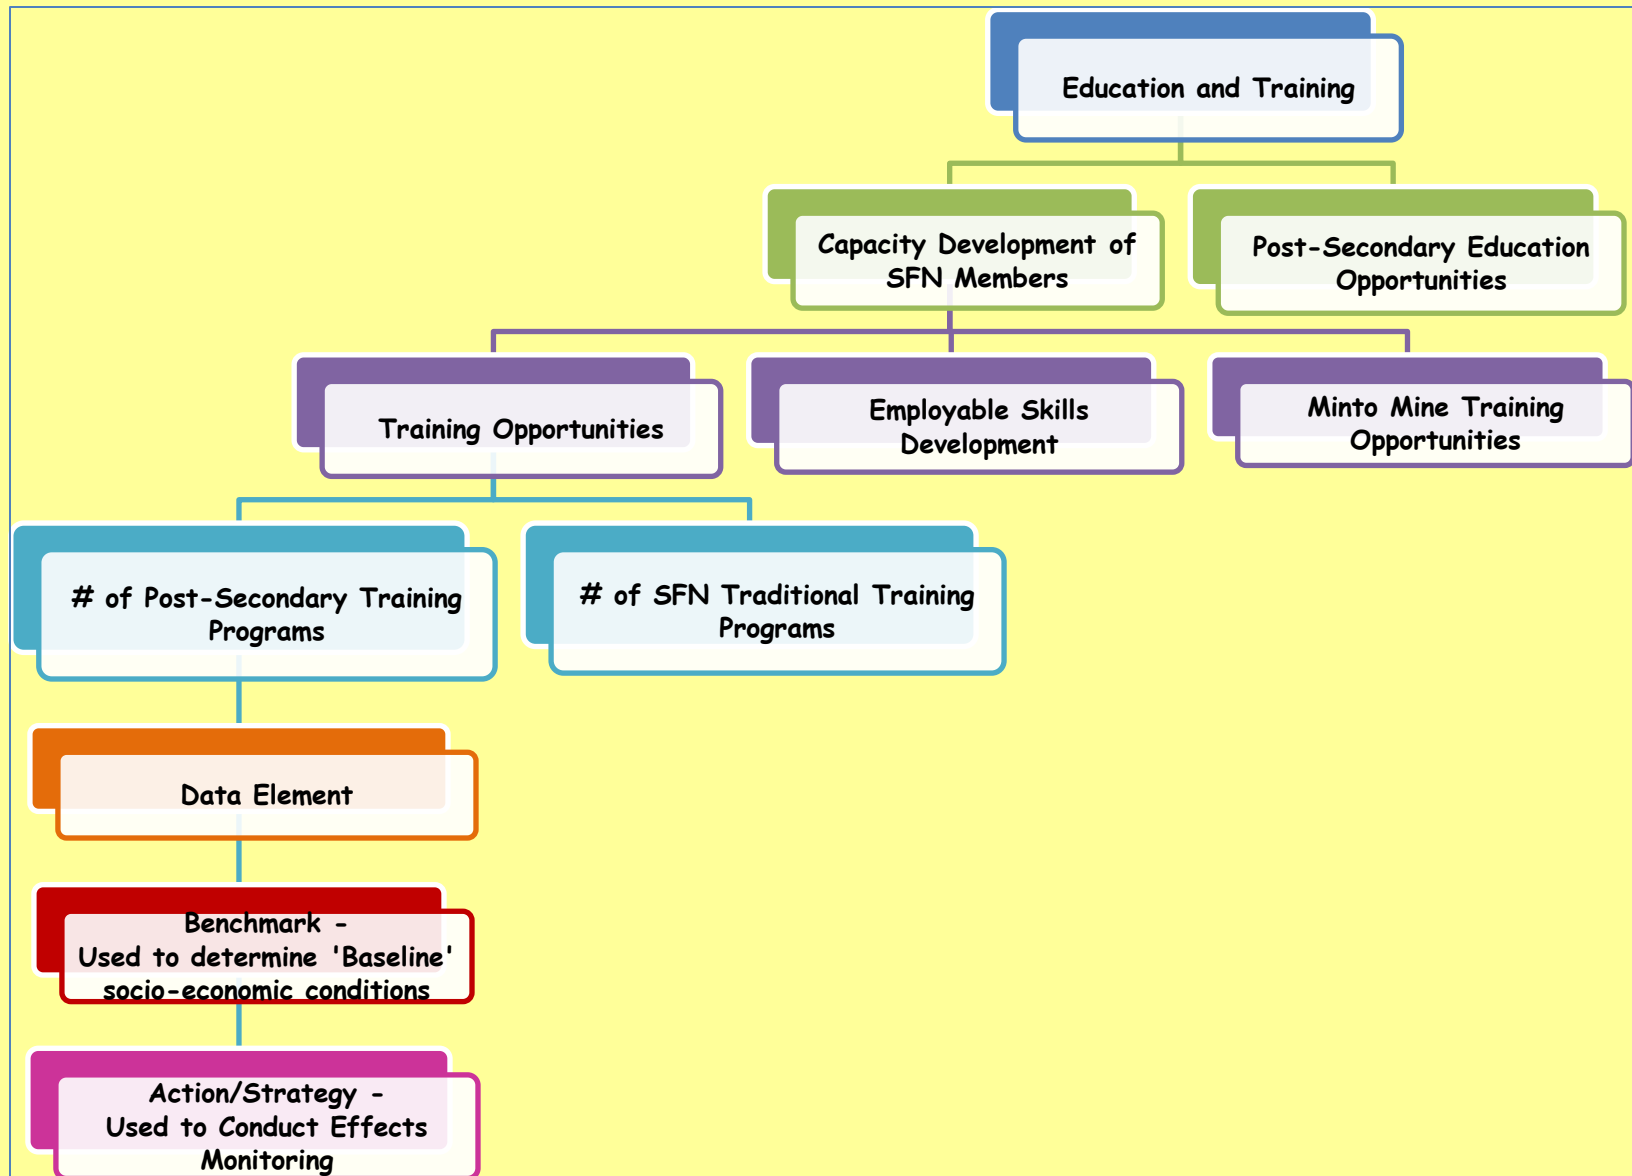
Education and Training

Capacity Development of SFN Members

Post-Secondary Education Opportunities

Training Opportunities

Employable Skills Development

Minto Mine Training Opportunities

# of Post-Secondary Training Programs

# of SFN Traditional Training Programs

Data Element

Benchmark - Used to determine 'Baseline' socio-economic conditions

Action/Strategy - Used to Conduct Effects Monitoring